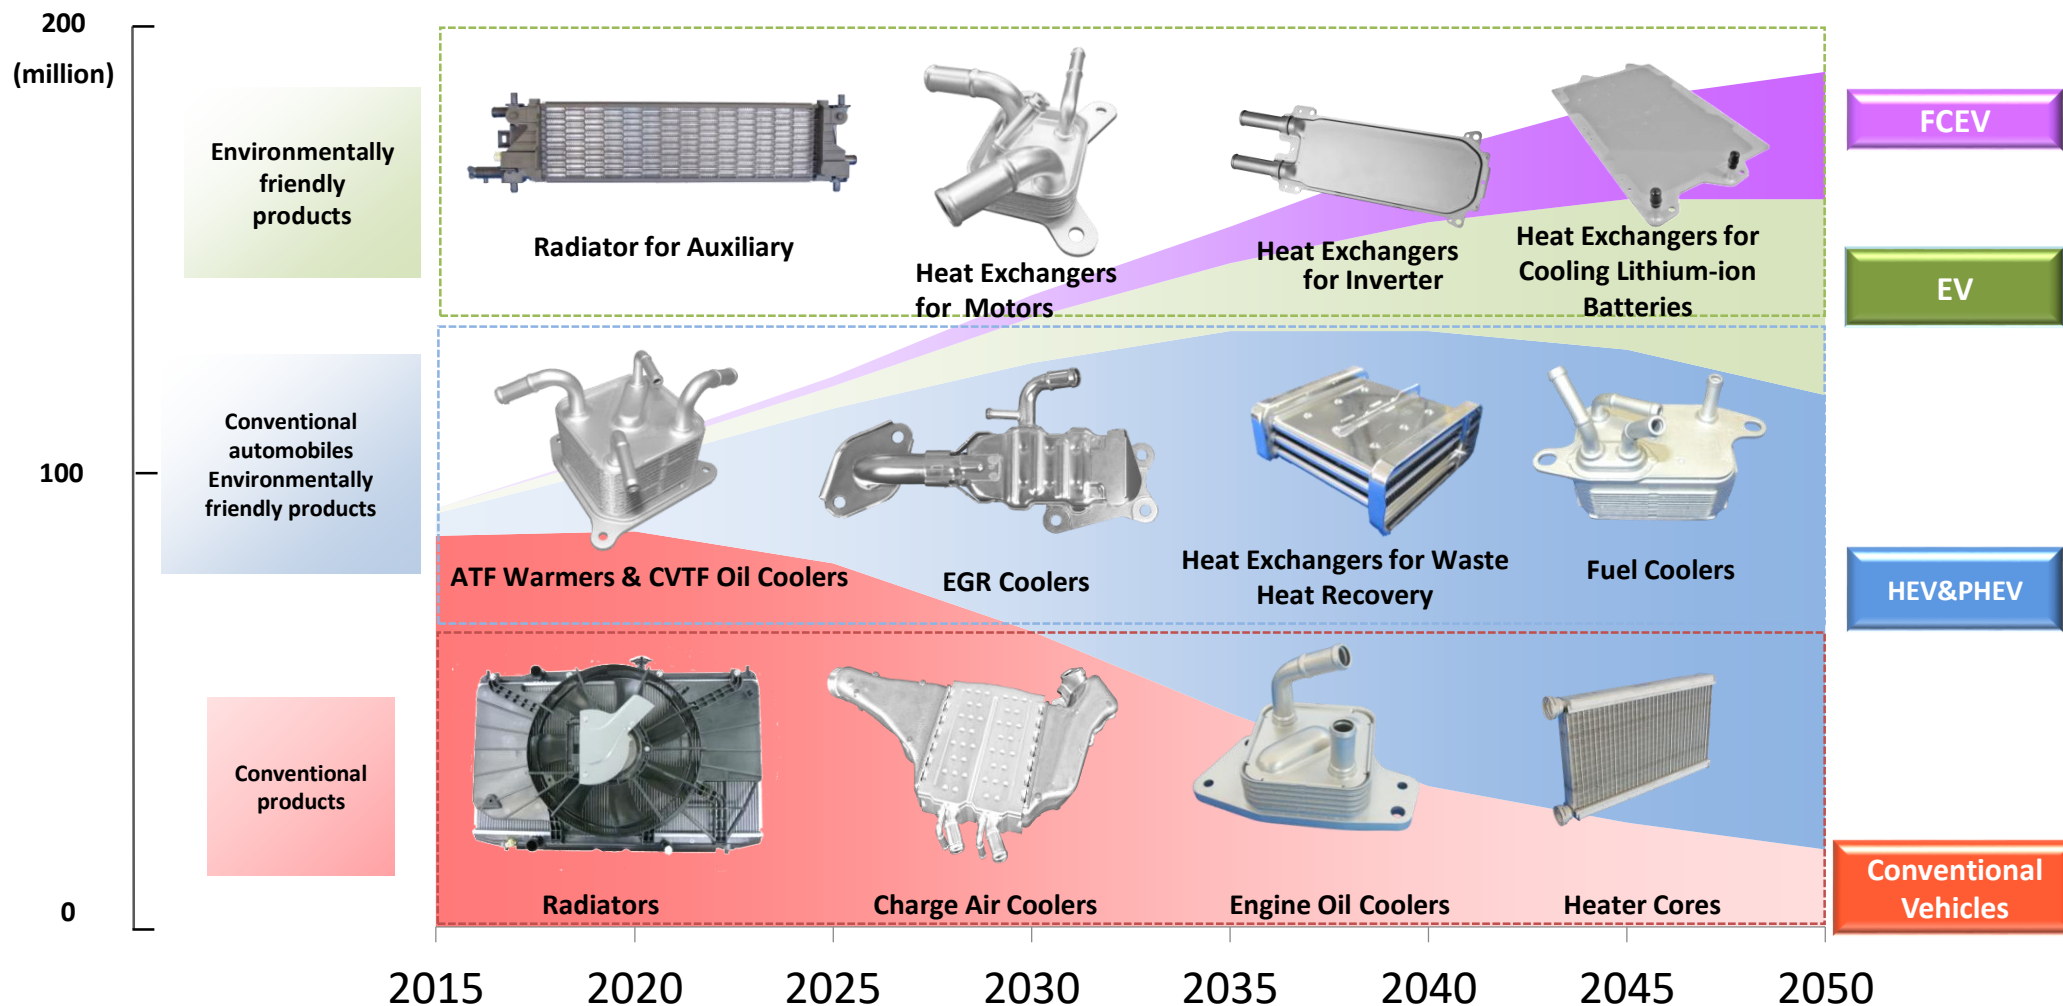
200
(million)
100
0

Environmentally friendly products

Conventional automobiles Environmentally friendly products

Conventional products

Radiator for Auxiliary

Heat Exchangers for Motors

Heat Exchangers for Inverter

Heat Exchangers for Cooling Lithium-ion Batteries

ATF Warmers & CVTF Oil Coolers

EGR Coolers

Heat Exchangers for Waste Heat Recovery

Fuel Coolers

Radiators

Charge Air Coolers

Engine Oil Coolers

Heater Cores

FCEV

EV

HEV&PHEV

Conventional Vehicles

2015 2020 2025 2030 2035 2040 2045 2050